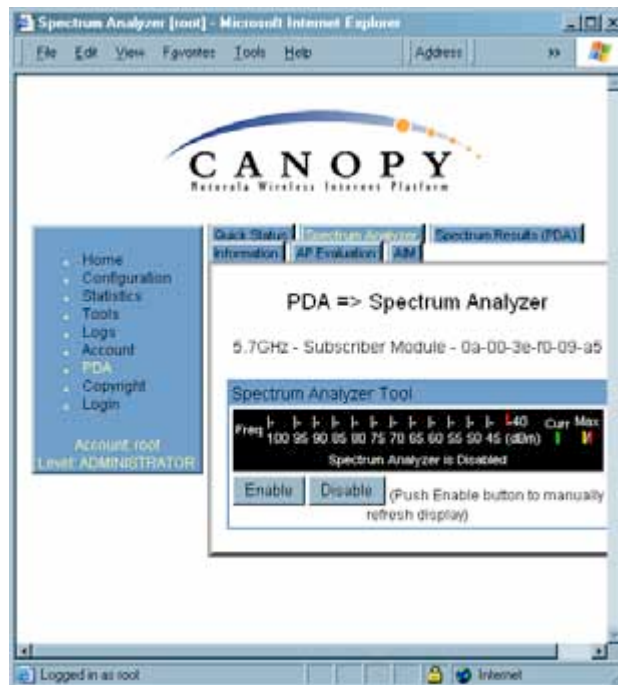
Spectrum Analyzer [root] - Microsoft Internet Explorer

File Edit View Favorites Tools Help Address »

CANOPY
Motorola Wireless Internet Platform

Home
Configuration
Statistics
Tools
Logs
Account
PDA
Copyright
Login

Account: root
Level: ADMINISTRATOR

Quick Status | Spectrum Analyzer | Spectrum Results (PDA) | Information | AP Evaluation | AIM

PDA => Spectrum Analyzer

5.7GHz - Subscriber Module - 0a-00-3e-f0-09-a5

Spectrum Analyzer Tool

Freq 100 95 90 85 80 75 70 65 60 55 50 45 40 (dBm) Curr Max

Spectrum Analyzer is Disabled

Enable Disable (Push Enable button to manually refresh display)

Logged in as root Internet